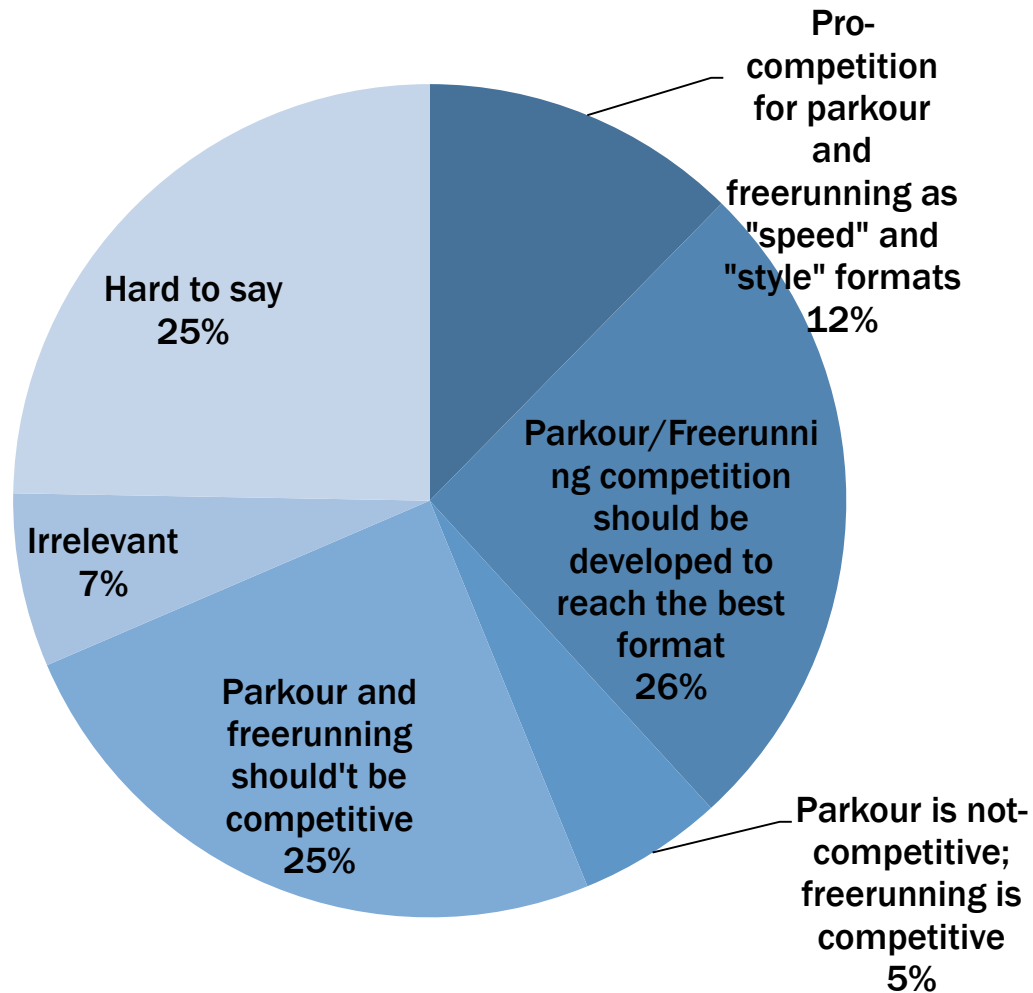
Pro-competition for parkour and freerunning as "speed" and "style" formats
12%

Parkour/Freerunning competition should be developed to reach the best format
26%

Parkour is not-competitive; freerunning is competitive
5%

Parkour and freerunning should't be competitive
25%

Irrelevant
7%

Hard to say
25%